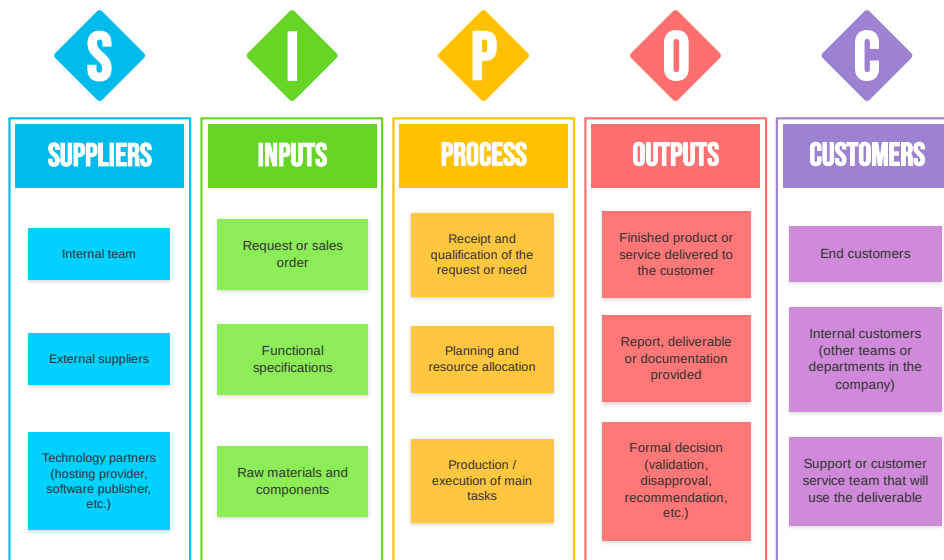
S

I

P

O

C

SUPPLIERS

Internal team

External suppliers

Technology partners (hosting provider, software publisher, etc.)

INPUTS

Request or sales order

Functional specifications

Raw materials and components

PROCESS

Receipt and qualification of the request or need

Planning and resource allocation

Production / execution of main tasks

OUTPUTS

Finished product or service delivered to the customer

Report, deliverable or documentation provided

Formal decision (validation, disapproval, recommendation, etc.)

CUSTOMERS

End customers

Internal customers (other teams or departments in the company)

Support or customer service team that will use the deliverable